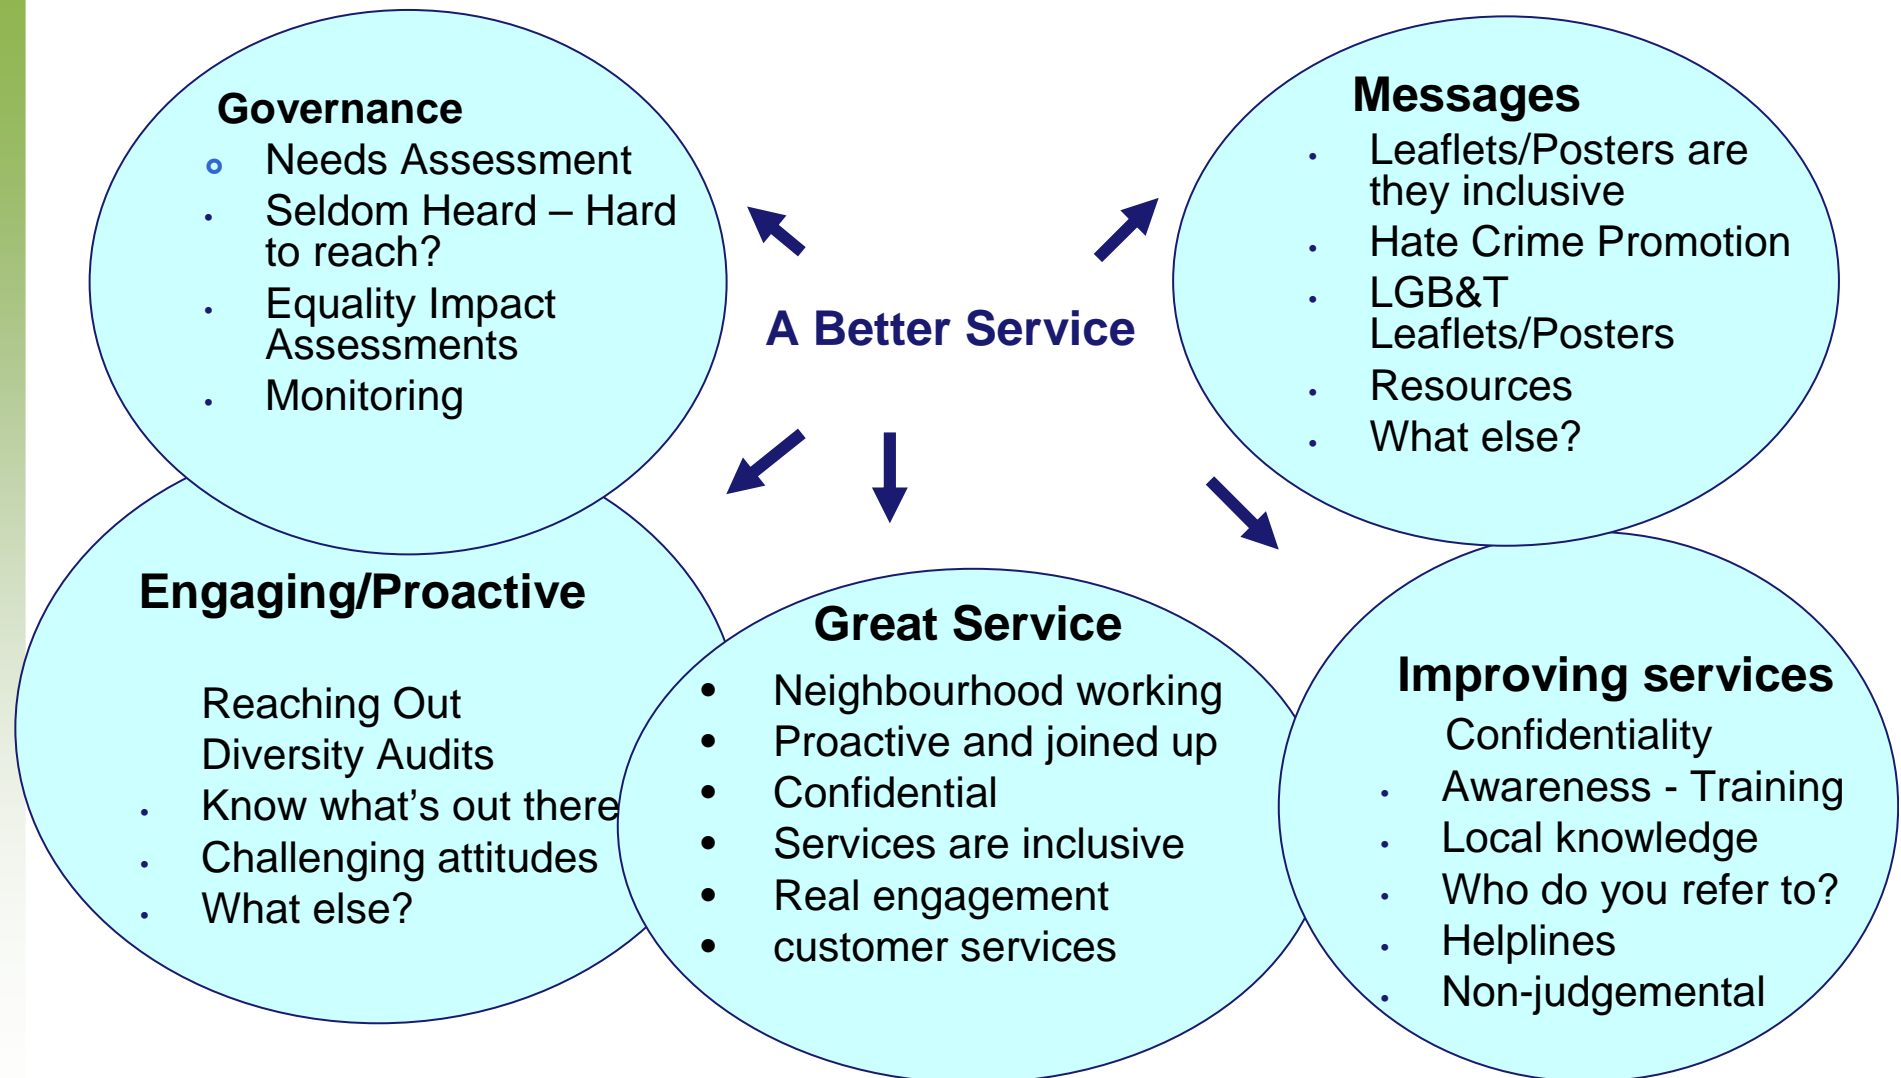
Governance
- Needs Assessment
- Seldom Heard – Hard to reach?
- Equality Impact Assessments
- Monitoring

Messages
- Leaflets/Posters are they inclusive
- Hate Crime Promotion
- LGB&T Leaflets/Posters
- Resources
- What else?

A Better Service

Engaging/Proactive

Reaching Out
Diversity Audits
- Know what's out there
- Challenging attitudes
- What else?

Great Service
- Neighbourhood working
- Proactive and joined up
- Confidential
- Services are inclusive
- Real engagement
- customer services

Improving services
Confidentiality
- Awareness - Training
- Local knowledge
- Who do you refer to?
- Helplines
- Non-judgemental